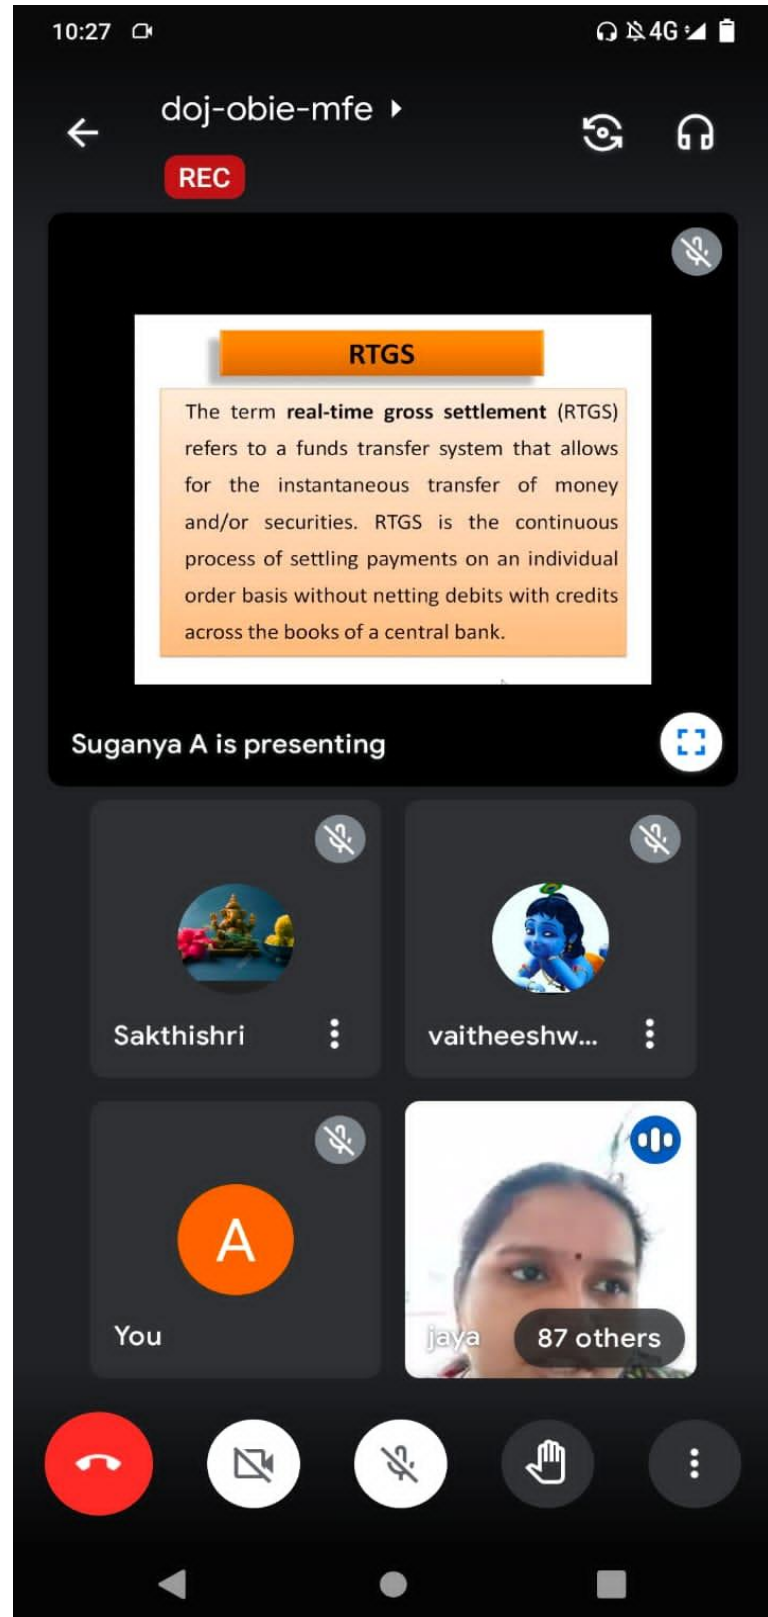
10:27 4G

doj-obie-mfe

REC

RTGS

The term **real-time gross settlement** (RTGS) refers to a funds transfer system that allows for the instantaneous transfer of money and/or securities. RTGS is the continuous process of settling payments on an individual order basis without netting debits with credits across the books of a central bank.

Suganya A is presenting

Sakthishri

vaitheeshw...

A

You

jaya

87 others